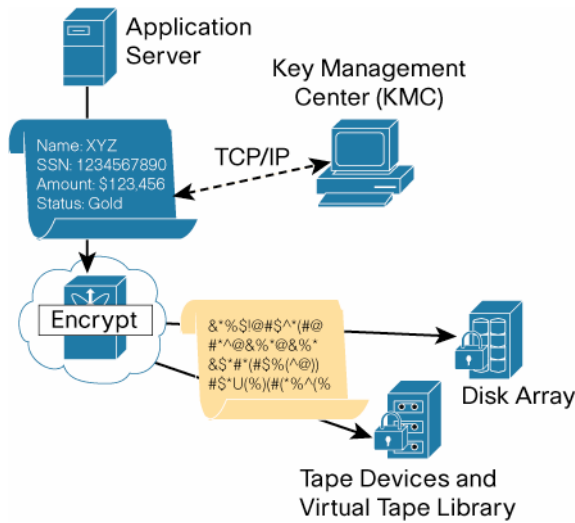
Application Server

Key Management Center (KMC)

Name: XYZ
SSN: 1234567890
Amount: $123,456
Status: Gold

TCP/IP

Encrypt

&*%$!@#$^*(#@
#*^@&%*@&%*
&$*#*(#$%(^@))
#$*U(%)(#(*%^(%

Disk Array

Tape Devices and Virtual Tape Library